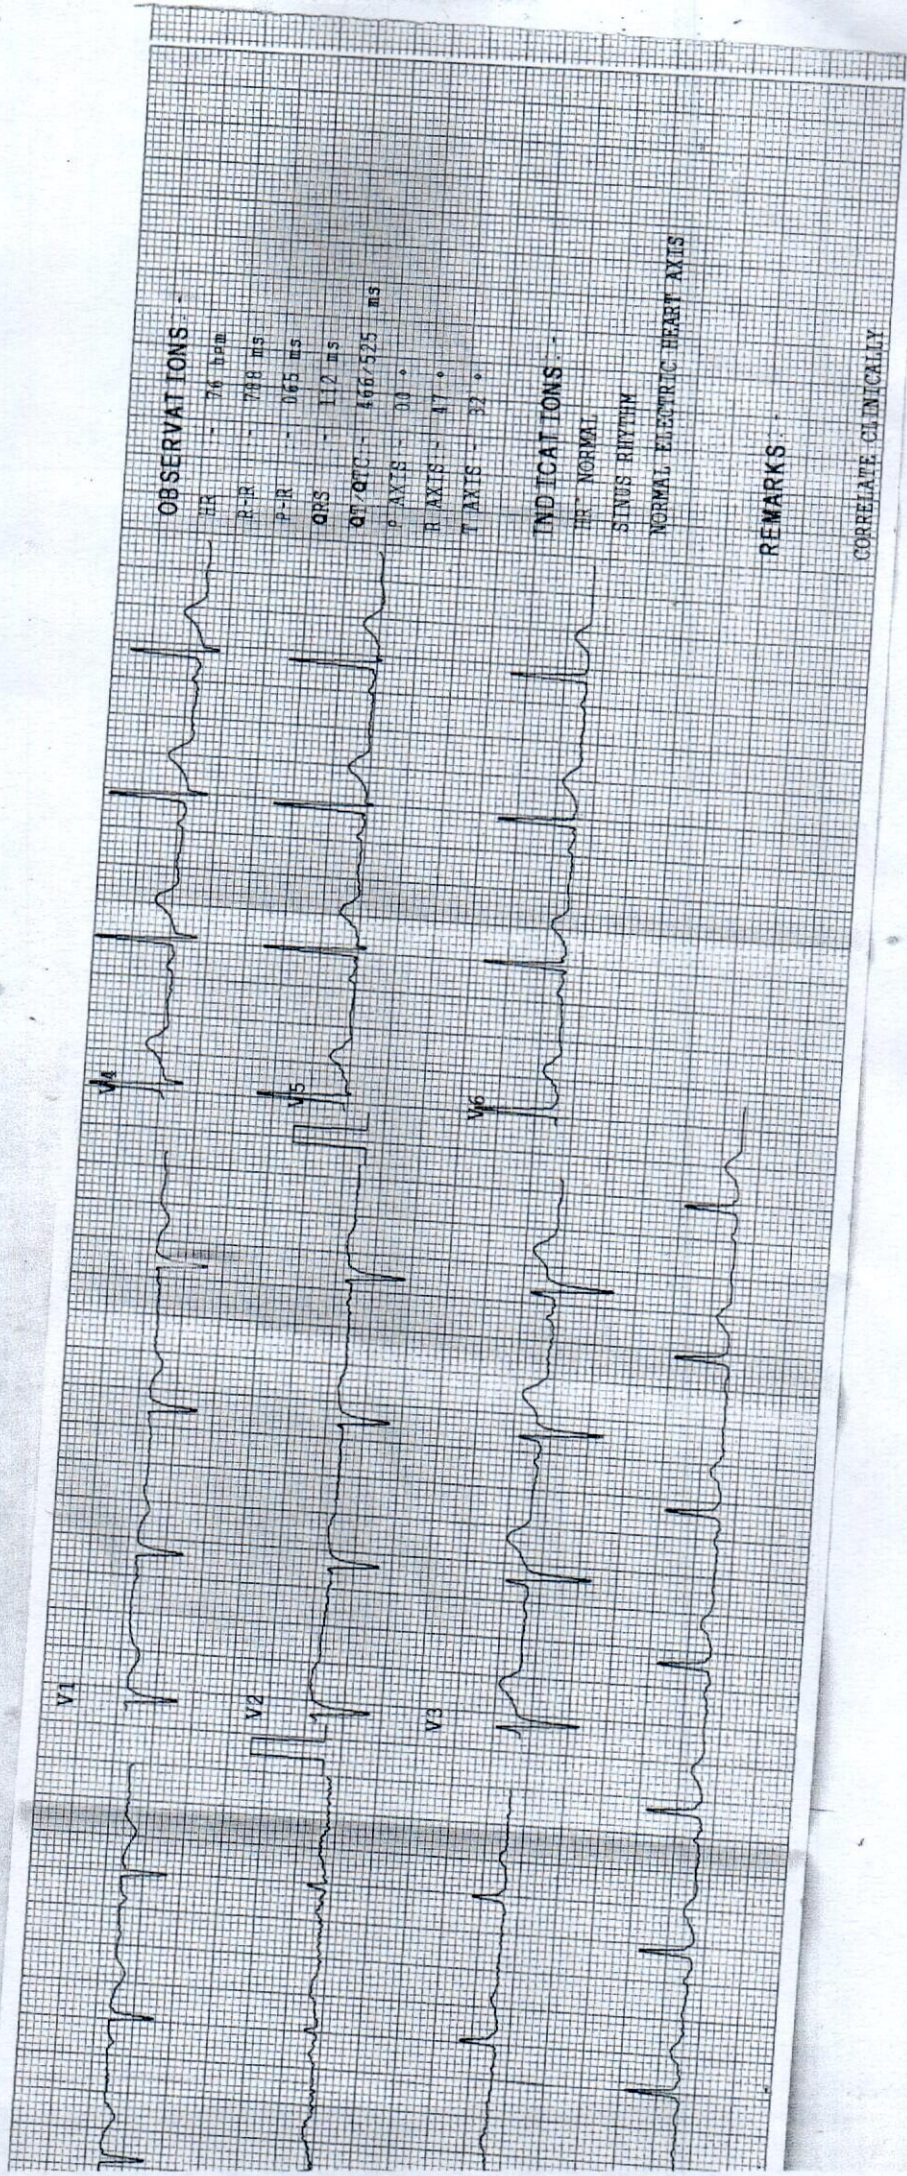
OBSERVATIONS :-
HR : 76 bpm
R-R : 788 ms
P-R : 065 ms
QRS : 112 ms
QT/QTC : 466/525 ms
P AXIS : 00 °
R AXIS : 47 °
T AXIS : 32 °

INDICATIONS :-
HR NORMAL
SINUS RHYTHM
NORMAL ELECTRIC HEART AXIS

REMARKS :-

CORRELATE CLINICALLY

V1
V2
V3
V4
V5
V6